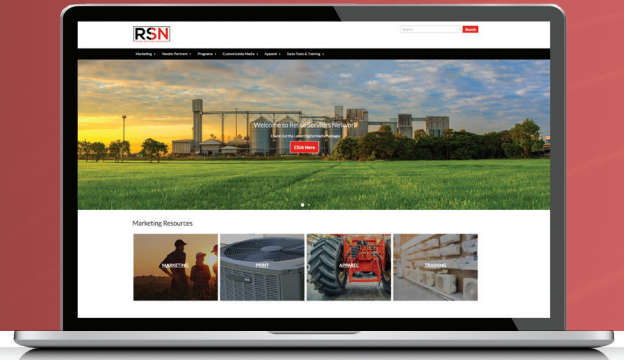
RSN

Search

Search

Marketing Vendor Partners Programs Customizable Media Apparel Sales Tools & Training

Welcome to Retail Services Network

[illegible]

Click Here

Marketing Resources

MARKETING

PRINT

APPAREL

TRAINING